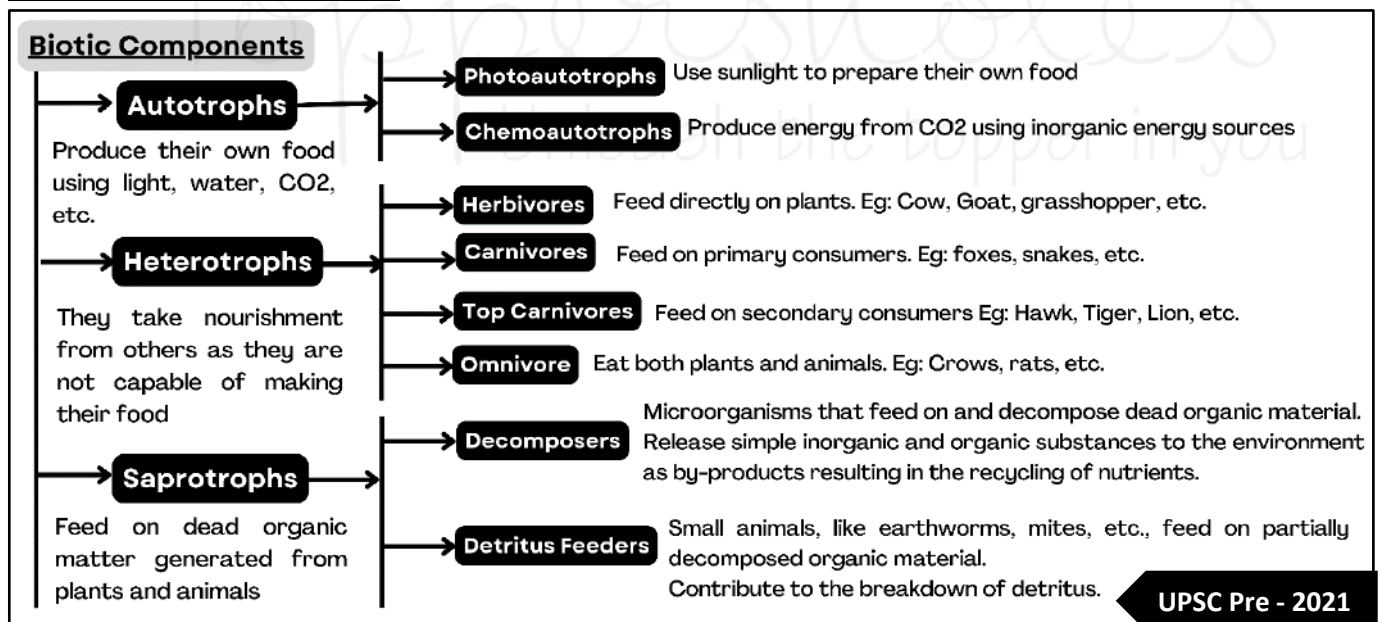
Biotic Components

Autotrophs

Produce their own food using light, water, CO2, etc.

Photoautotrophs Use sunlight to prepare their own food

Chemoautotrophs Produce energy from CO2 using inorganic energy sources

Heterotrophs

They take nourishment from others as they are not capable of making their food

Herbivores Feed directly on plants. Eg: Cow, Goat, grasshopper, etc.

Carnivores Feed on primary consumers. Eg: foxes, snakes, etc.

Top Carnivores Feed on secondary consumers Eg: Hawk, Tiger, Lion, etc.

Omnivore Eat both plants and animals. Eg: Crows, rats, etc.

Saprotrophs

Feed on dead organic matter generated from plants and animals

Decomposers Microorganisms that feed on and decompose dead organic material. Release simple inorganic and organic substances to the environment as by-products resulting in the recycling of nutrients.

Detritus Feeders Small animals, like earthworms, mites, etc., feed on partially decomposed organic material. Contribute to the breakdown of detritus.

UPSC Pre - 2021